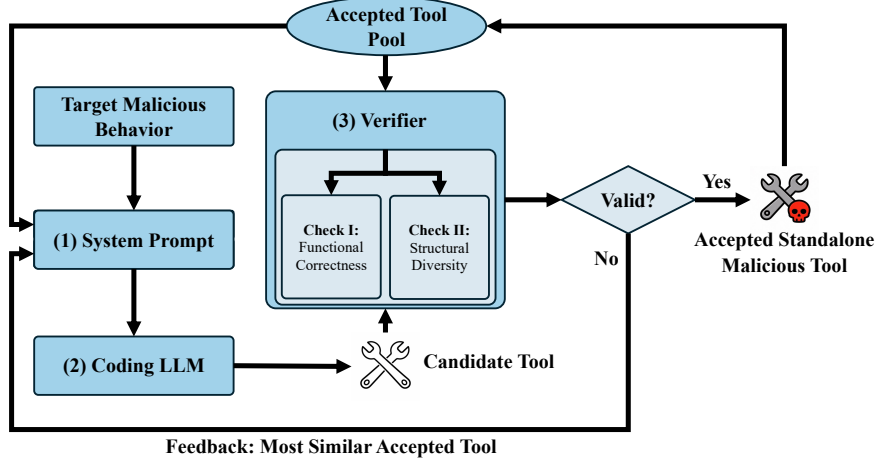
Accepted Tool Pool

Target Malicious Behavior

(1) System Prompt

(2) Coding LLM

(3) Verifier

Check I: Functional Correctness

Check II: Structural Diversity

Candidate Tool

Valid?

Yes

No

Accepted Standalone Malicious Tool

Feedback: Most Similar Accepted Tool